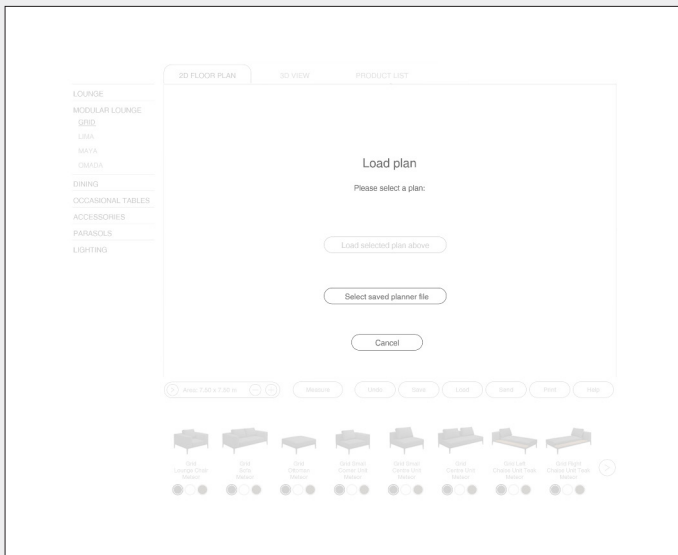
2D FLOOR PLAN
3D VIEW
PRODUCT LIST

LOUNGE
MODULAR LOUNGE
GRID
LIMA
MAYA
OMADA
DINING
OCCASIONAL TABLES
ACCESSORIES
PARASOLS
LIGHTING

Load plan

Please select a plan:

Load selected plan above

Select saved planner file

Cancel

Area: 7.50 x 7.50 m
Measure
Undo
Clear
Load
Save
Print
Help

Grid Lounge Chair Meteor
Grid Sofa Meteor
Grid Ottoman Meteor
Grid Small Corner Unit Meteor
Grid Small Centre Unit Meteor
Grid Centre Unit Meteor
Grid Left Chaise Unit Teak Meteor
Grid Right Chaise Unit Teak Meteor